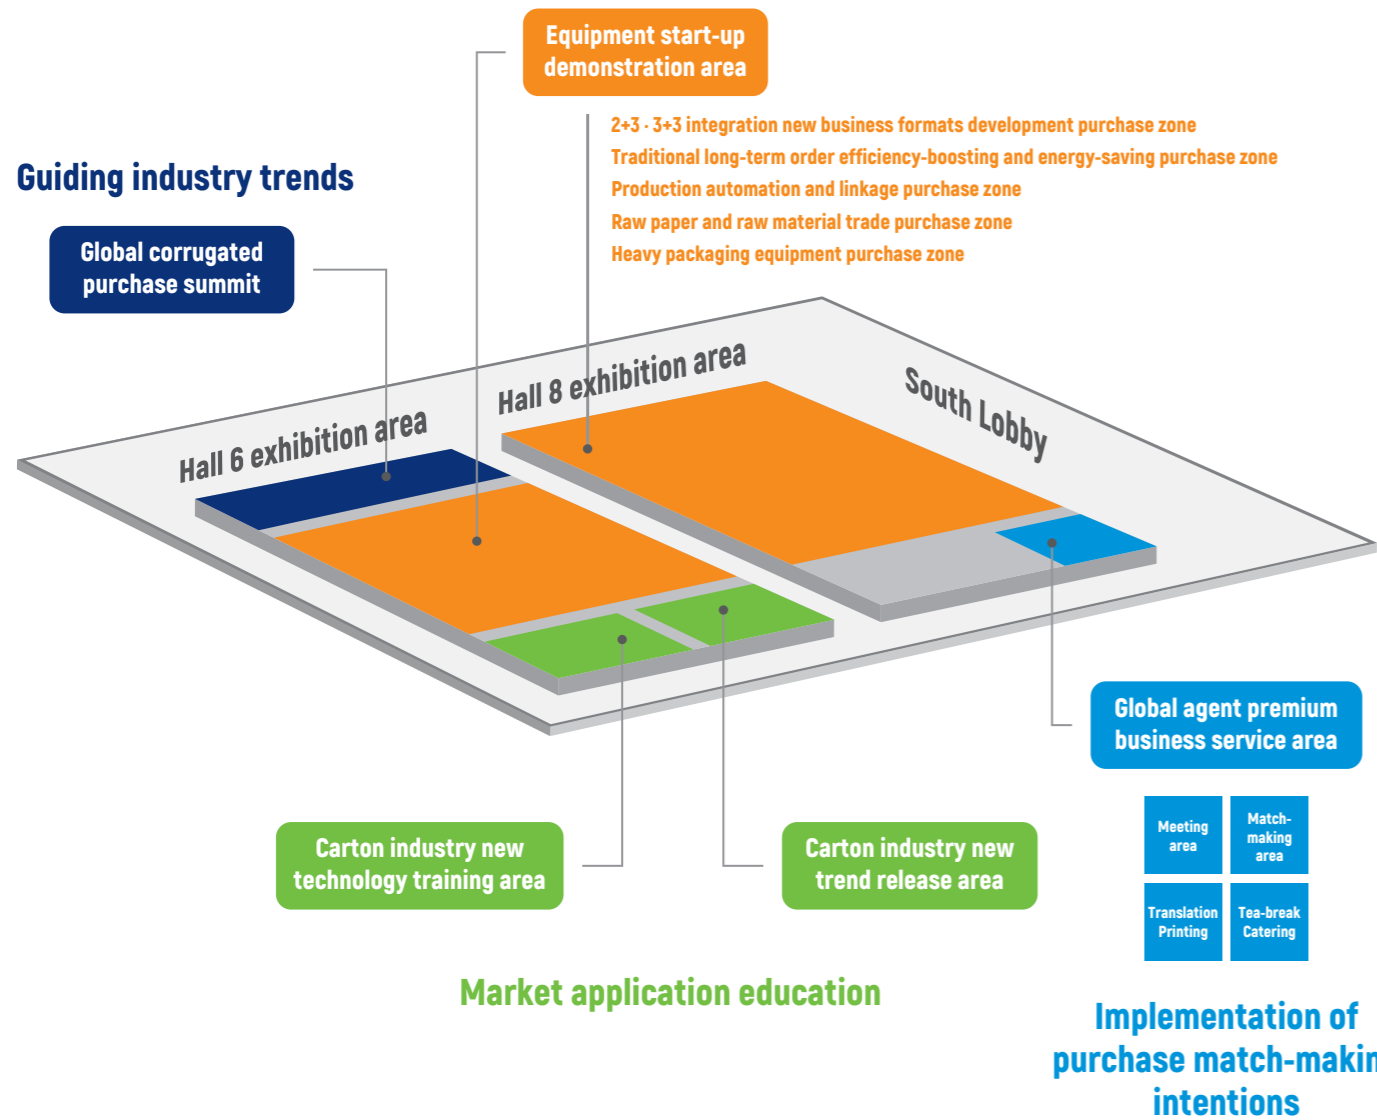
Equipment start-up demonstration area

2+3 · 3+3 integration new business formats development purchase zone
Traditional long-term order efficiency-boosting and energy-saving purchase zone
Production automation and linkage purchase zone
Raw paper and raw material trade purchase zone
Heavy packaging equipment purchase zone

Guiding industry trends

Global corrugated purchase summit

Hall 6 exhibition area

Hall 8 exhibition area

South Lobby

Global agent premium business service area

| Meeting area | Match-making area |
|---|---|
| Translation Printing | Tea-break Catering |

Carton industry new technology training area

Carton industry new trend release area

Market application education

Implementation of purchase match-makin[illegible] intentions